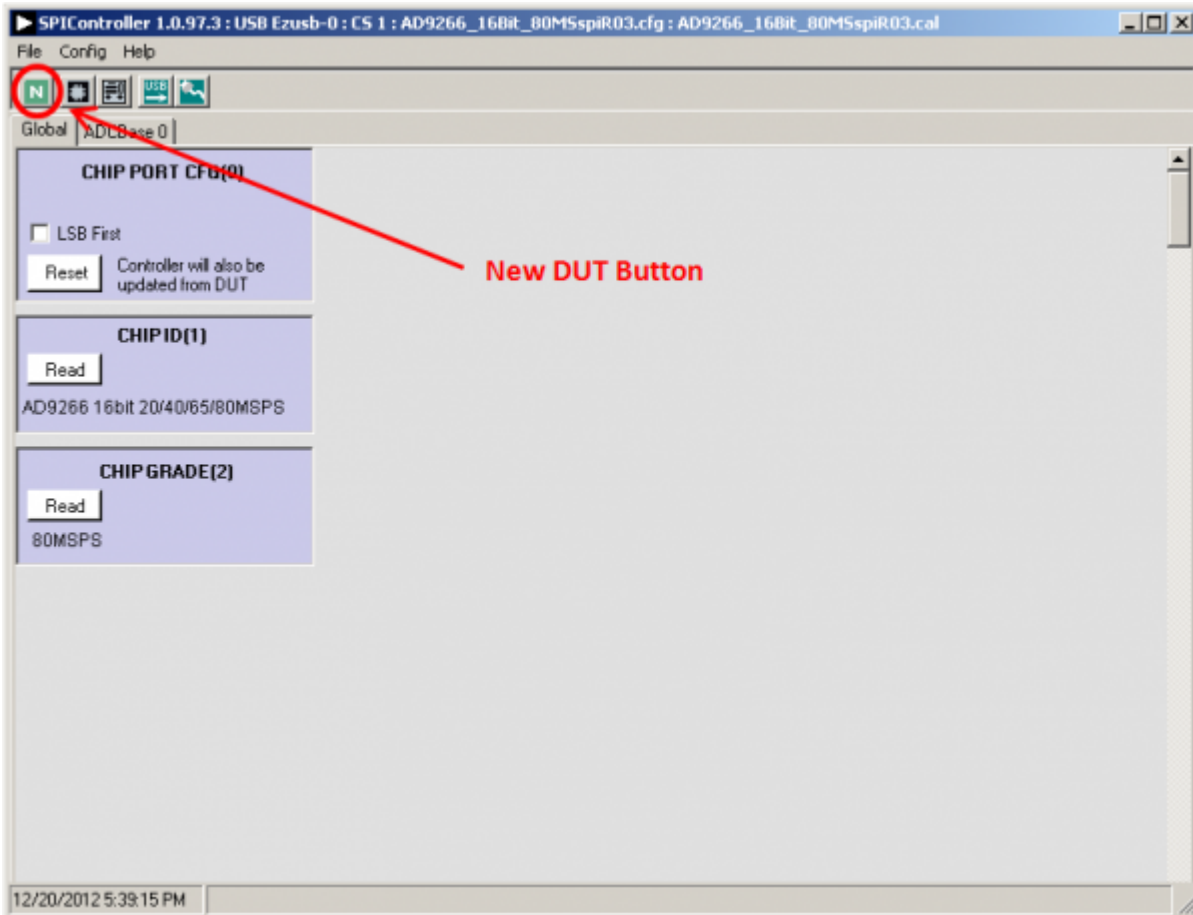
SPIController 1.0.97.3 : USB Ezusb-0 : CS 1 : AD9266_16Bit_80MSspiR03.cfg : AD9266_16Bit_80MSspiR03.cal

File Config Help

N

USB

Global ADCBase 0

CHIP PORT CFG(0)

LSB First

Reset Controller will also be updated from DUT

New DUT Button

CHIP ID(1)

Read

AD9266 16bit 20/40/65/80MSPS

CHIP GRADE(2)

Read

80MSPS

12/20/2012 5:39:15 PM